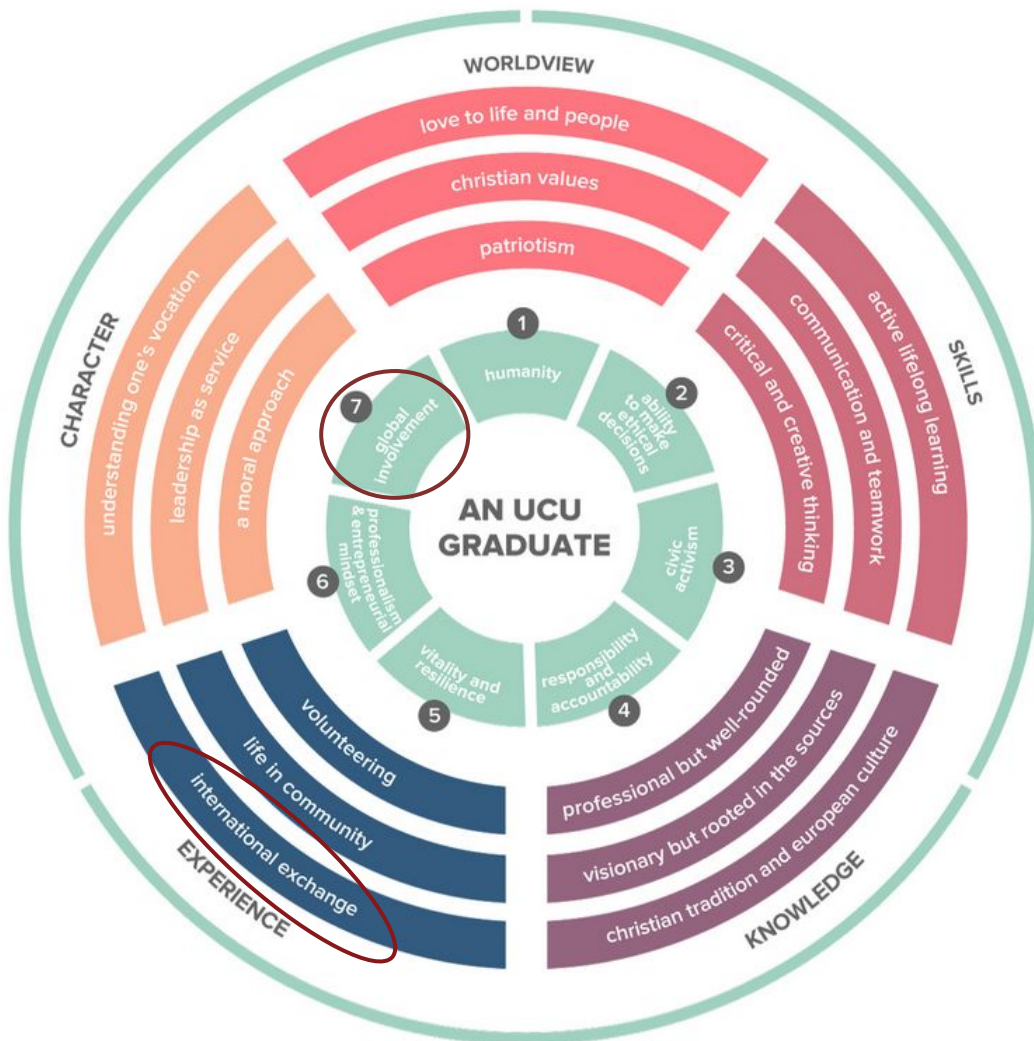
WORLDVIEW

love to life and people

christian values

patriotism

SKILLS

active lifelong learning

communication and teamwork

critical and creative thinking

KNOWLEDGE

christian tradition and european culture

visionary but rooted in the sources

professional but well-rounded

EXPERIENCE

international exchange

life in community

volunteering

CHARACTER

understanding one's vocation

leadership as service

a moral approach

AN UCU GRADUATE

1 humanity

2 ability to make ethical decisions

3 civic activism

4 responsibility and accountability

5 vitality and resilience

6 professionalism & entrepreneurial mindset

7 global involvement